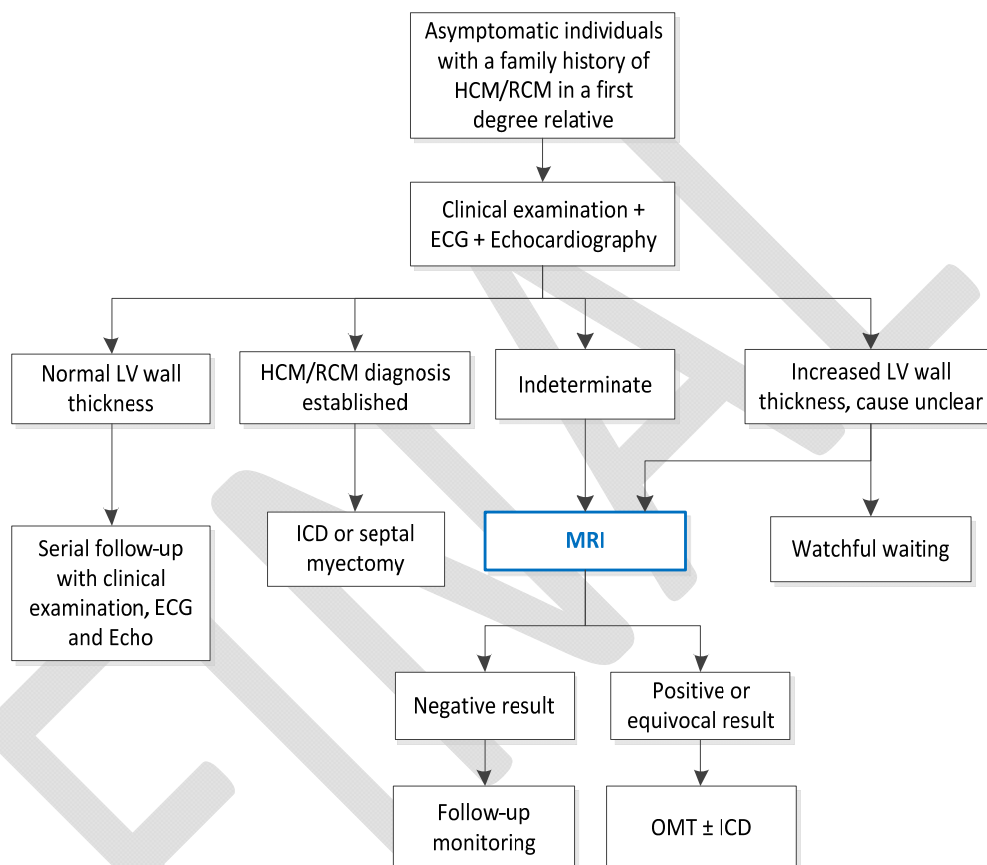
Asymptomatic individuals with a family history of HCM/RCM in a first degree relative

Clinical examination + ECG + Echocardiography

Normal LV wall thickness

HCM/RCM diagnosis established

Indeterminate

Increased LV wall thickness, cause unclear

Serial follow-up with clinical examination, ECG and Echo

ICD or septal myectomy

MRI

Watchful waiting

Negative result

Positive or equivocal result

Follow-up monitoring

OMT ± ICD

DRAFT